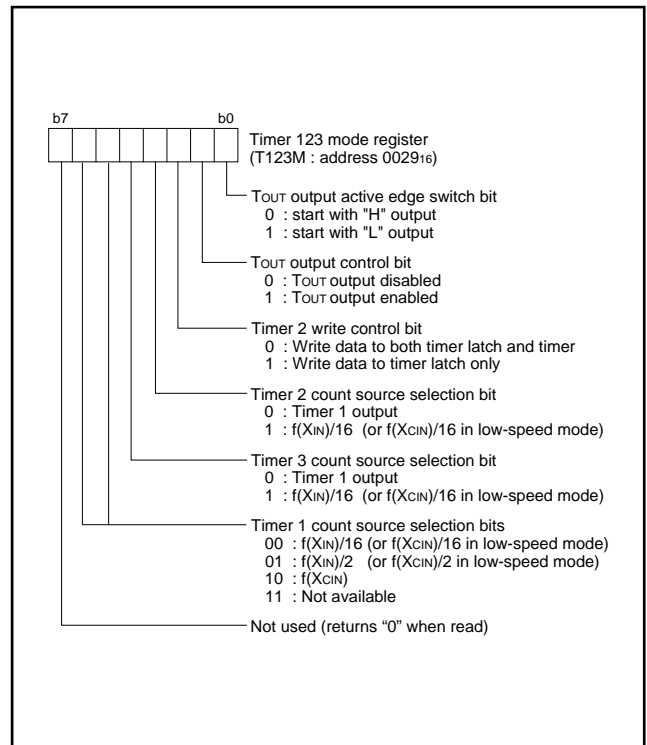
b7 b0

Timer 123 mode register
(T123M : address $0029_{16}$)

$T_{OUT}$ output active edge switch bit
0 : start with "H" output
1 : start with "L" output

$T_{OUT}$ output control bit
0 : $T_{OUT}$ output disabled
1 : $T_{OUT}$ output enabled

Timer 2 write control bit
0 : Write data to both timer latch and timer
1 : Write data to timer latch only

Timer 2 count source selection bit
0 : Timer 1 output
1 : f($X_{IN}$)/16 (or f($X_{CIN}$)/16 in low-speed mode)

Timer 3 count source selection bit
0 : Timer 1 output
1 : f($X_{IN}$)/16 (or f($X_{CIN}$)/16 in low-speed mode)

Timer 1 count source selection bits
00 : f($X_{IN}$)/16 (or f($X_{CIN}$)/16 in low-speed mode)
01 : f($X_{IN}$)/2 (or f($X_{CIN}$)/2 in low-speed mode)
10 : f($X_{CIN}$)
11 : Not available

Not used (returns "0" when read)